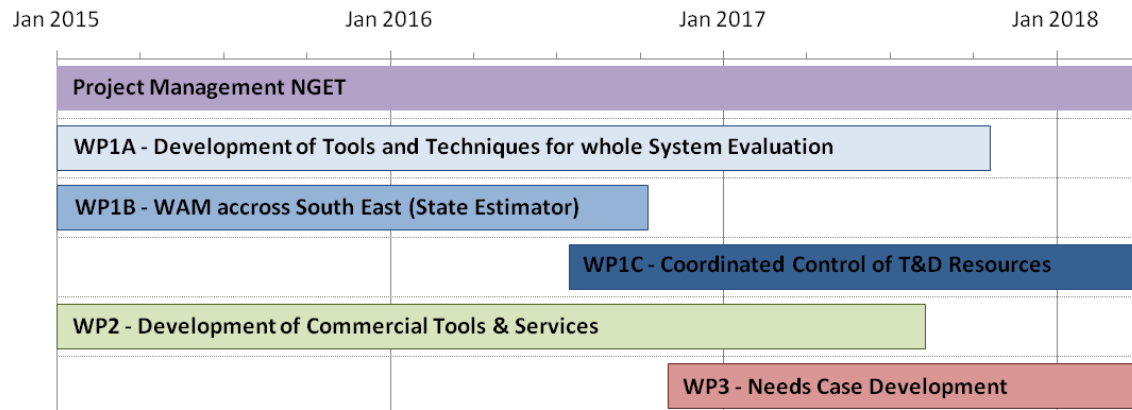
Jan 2015 Jan 2016 Jan 2017 Jan 2018

Project Management NGET

WP1A - Development of Tools and Techniques for whole System Evaluation

WP1B - WAM accross South East (State Estimator)

WP1C - Coordinated Control of T&D Resources

WP2 - Development of Commercial Tools & Services

WP3 - Needs Case Development